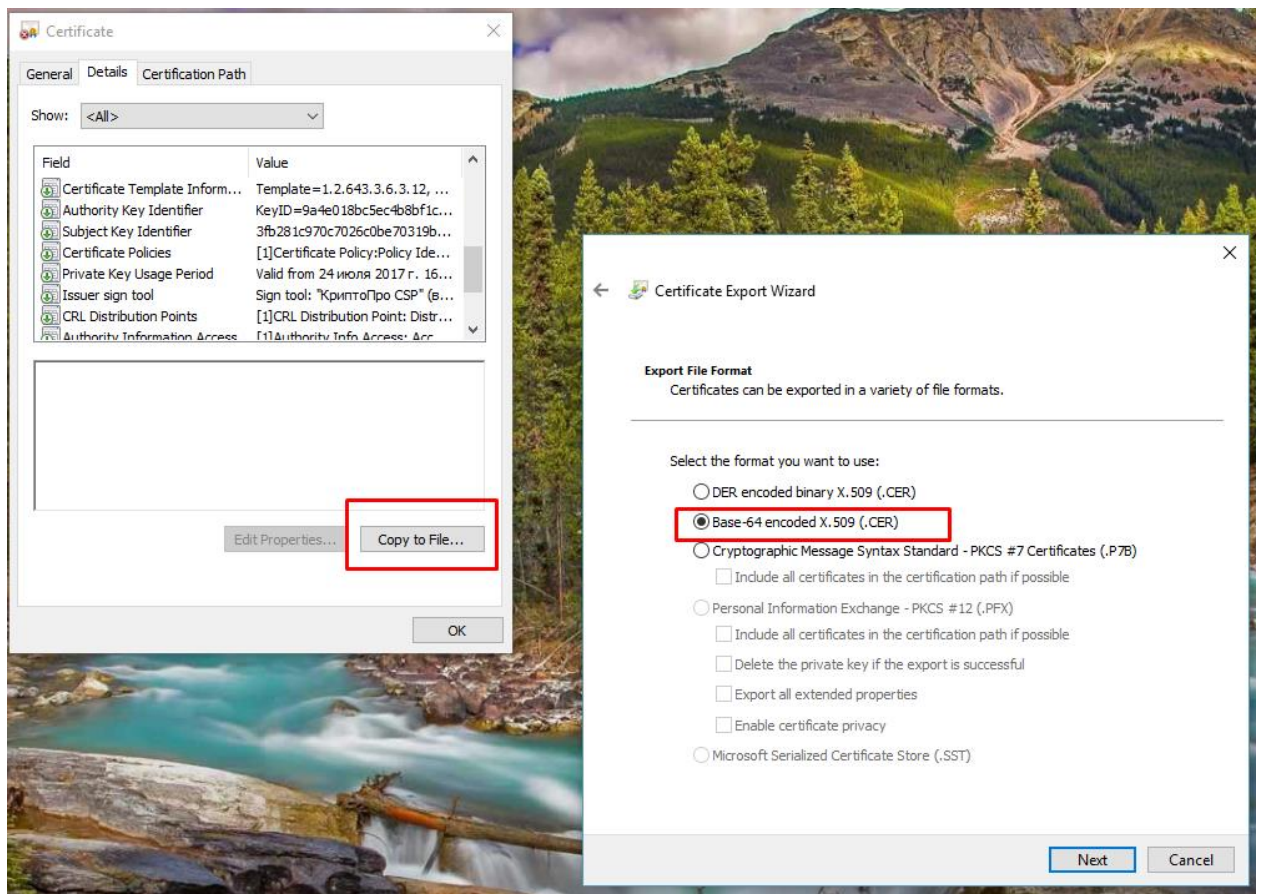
Certificate

General Details Certification Path

Show: <All>

| Field | Value |
|---|---|
| Certificate Template Inform... | Template=1.2.643.3.6.3.12, ... |
| Authority Key Identifier | KeyID=9a4e018bc5ec4b8bf1c... |
| Subject Key Identifier | 3fb281c970c7026c0be70319b... |
| Certificate Policies | [1]Certificate Policy:Policy Ide... |
| Private Key Usage Period | Valid from 24 июля 2017 г. 16... |
| Issuer sign tool | Sign tool: "КриптоПро CSP" (в... |
| CRL Distribution Points | [1]CRL Distribution Point: Distr... |
| Authority Information Access | [1]Authority Info Access: Acc |

Edit Properties... Copy to File...

OK

Certificate Export Wizard

Export File Format
Certificates can be exported in a variety of file formats.

Select the format you want to use:

DER encoded binary X.509 (.CER)

Base-64 encoded X.509 (.CER)

Cryptographic Message Syntax Standard - PKCS #7 Certificates (.P7B)

Include all certificates in the certification path if possible

Personal Information Exchange - PKCS #12 (.PFX)

Include all certificates in the certification path if possible

Delete the private key if the export is successful

Export all extended properties

Enable certificate privacy

Microsoft Serialized Certificate Store (.SST)

Next Cancel